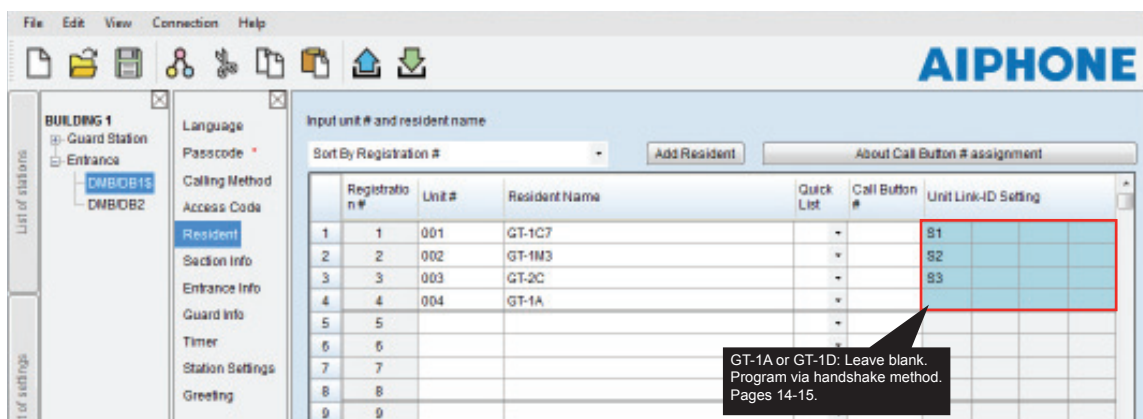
File Edit View Connection Help

AIPHONE

List of stations

BUILDING 1
Guard Station
Entrance
DMB/DB1S
DMB/DB2

List of settings

Language
Passcode *
Calling Method
Access Code
Resident
Section Info
Entrance Info
Guard Info
Timer
Station Settings
Greeting

Input unit # and resident name

Sort By Registration #

Add Resident

About Call Button # assignment

| | Registration # | Unit # | Resident Name | Quick List | Call Button # | Unit Link-ID Setting |
|---|---|---|---|---|---|---|
| 1 | 1 | 001 | GT-1C7 | | | S1 |
| 2 | 2 | 002 | GT-1M3 | | | S2 |
| 3 | 3 | 003 | GT-2C | | | S3 |
| 4 | 4 | 004 | GT-1A | | | |
| 5 | 5 | | | | | |
| 6 | 6 | | | | | |
| 7 | 7 | | | | | |
| 8 | 8 | | | | | |
| 9 | 9 | | | | | |

GT-1A or GT-1D: Leave blank. Program via handshake method. Pages 14-15.